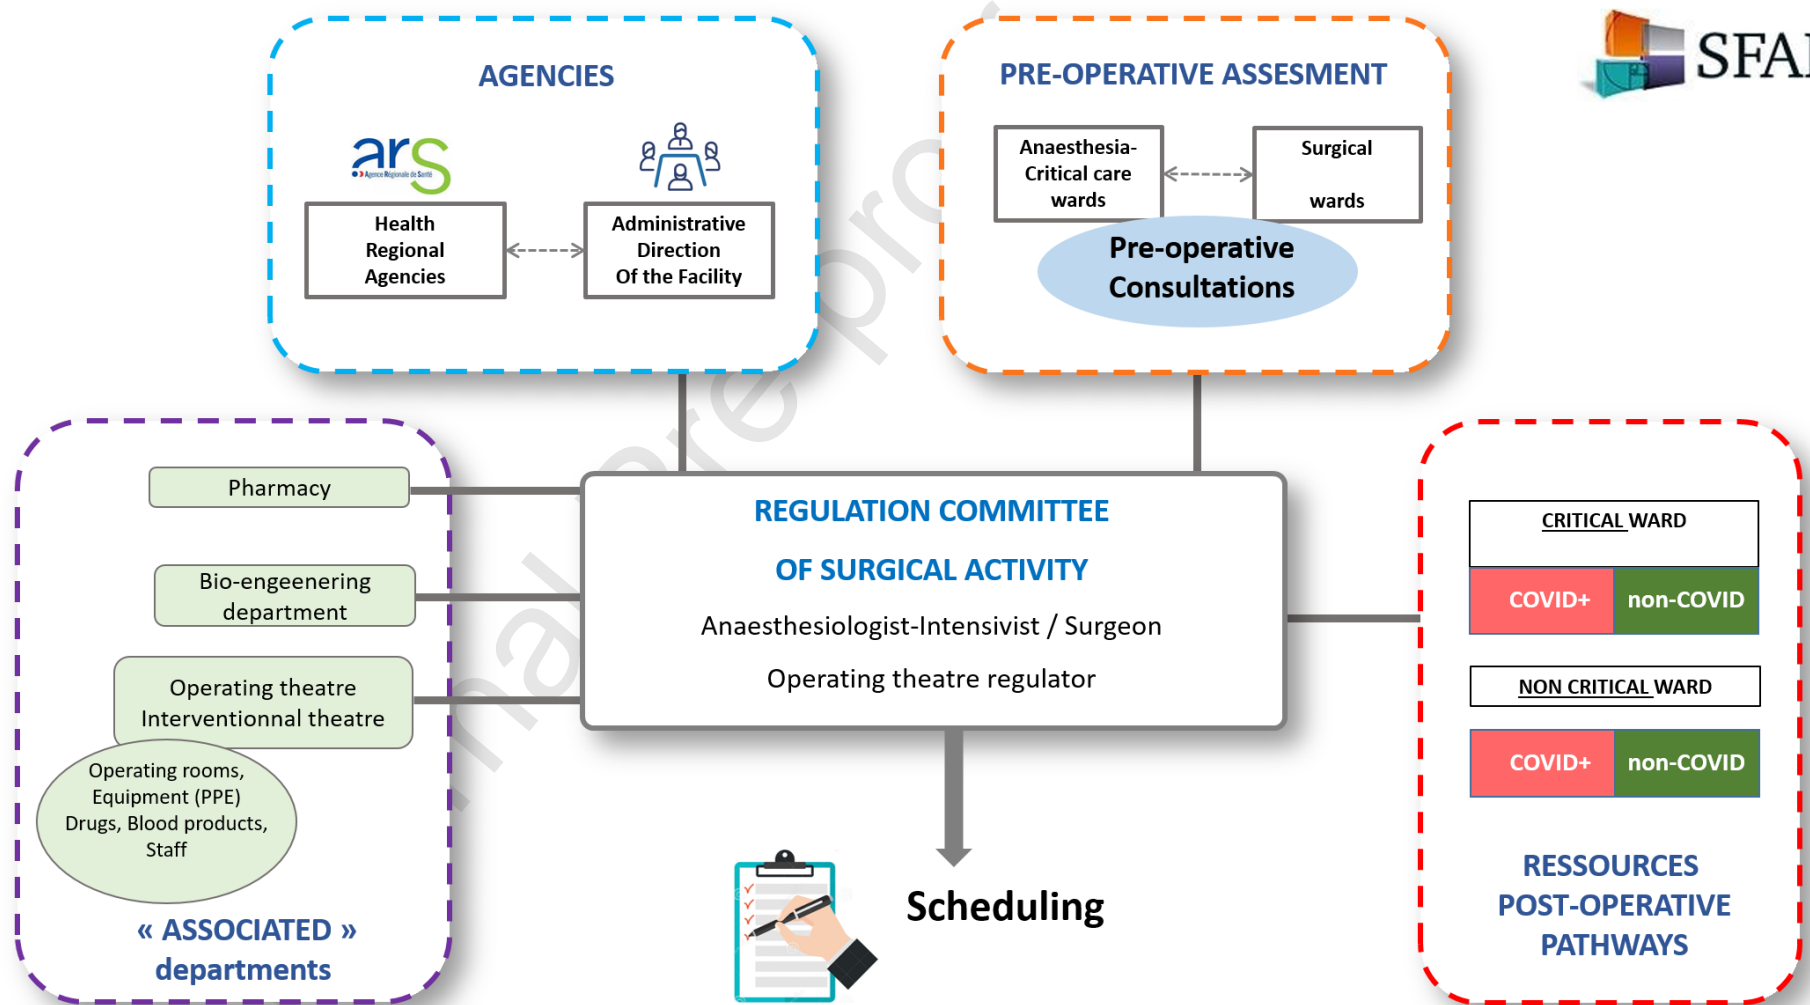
AGENCIES

ars
Agence Régionale de Santé

Health Regional Agencies

Administrative Direction Of the Facility

PRE-OPERATIVE ASSESMENT

Anaesthesia-Critical care wards

Surgical wards

Pre-operative Consultations

SFAR

Pharmacy

Bio-engeenering department

Operating theatre Interventionnal theatre

Operating rooms, Equipment (PPE) Drugs, Blood products, Staff

« ASSOCIATED » departments

REGULATION COMMITTEE

OF SURGICAL ACTIVITY

Anaesthesiologist-Intensivist / Surgeon

Operating theatre regulator

Scheduling

CRITICAL WARD

| COVID+ | non-COVID |
|---|---|

NON CRITICAL WARD

| COVID+ | non-COVID |
|---|---|

RESSOURCES POST-OPERATIVE PATHWAYS

Journal Pre-proof